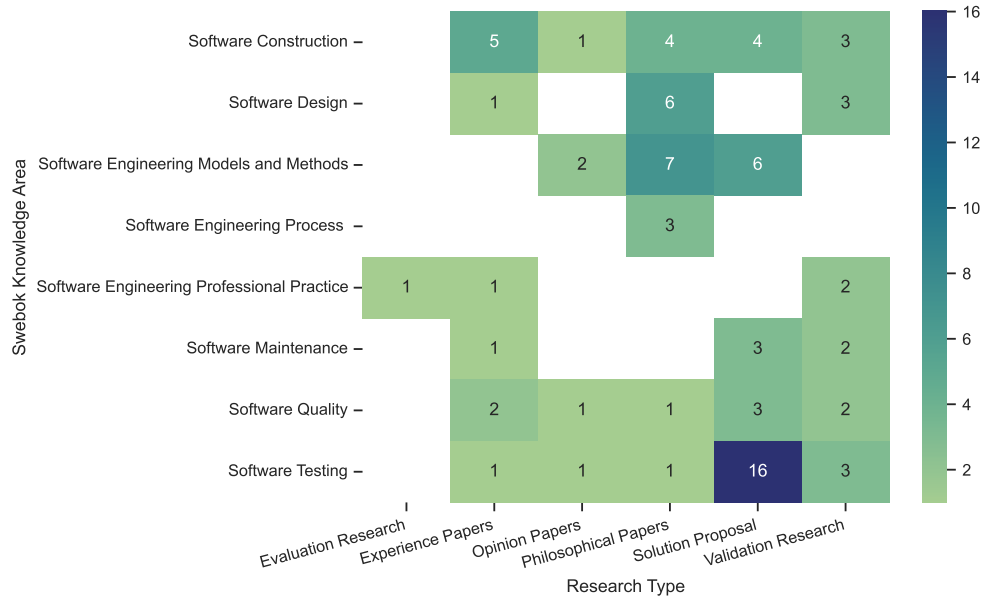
Swebok Knowledge Area

| | Evaluation Research | Experience Papers | Opinion Papers | Philosophical Papers | Solution Proposal | Validation Research |
|---|---|---|---|---|---|---|
| Software Construction | | 5 | 1 | 4 | 4 | 3 |
| Software Design | | 1 | | 6 | | 3 |
| Software Engineering Models and Methods | | | 2 | 7 | 6 | |
| Software Engineering Process | | | | 3 | | |
| Software Engineering Professional Practice | 1 | 1 | | | | 2 |
| Software Maintenance | | 1 | | | 3 | 2 |
| Software Quality | | 2 | 1 | 1 | 3 | 2 |
| Software Testing | | 1 | 1 | 1 | 16 | 3 |

Research Type

16
14
12
10
8
6
4
2